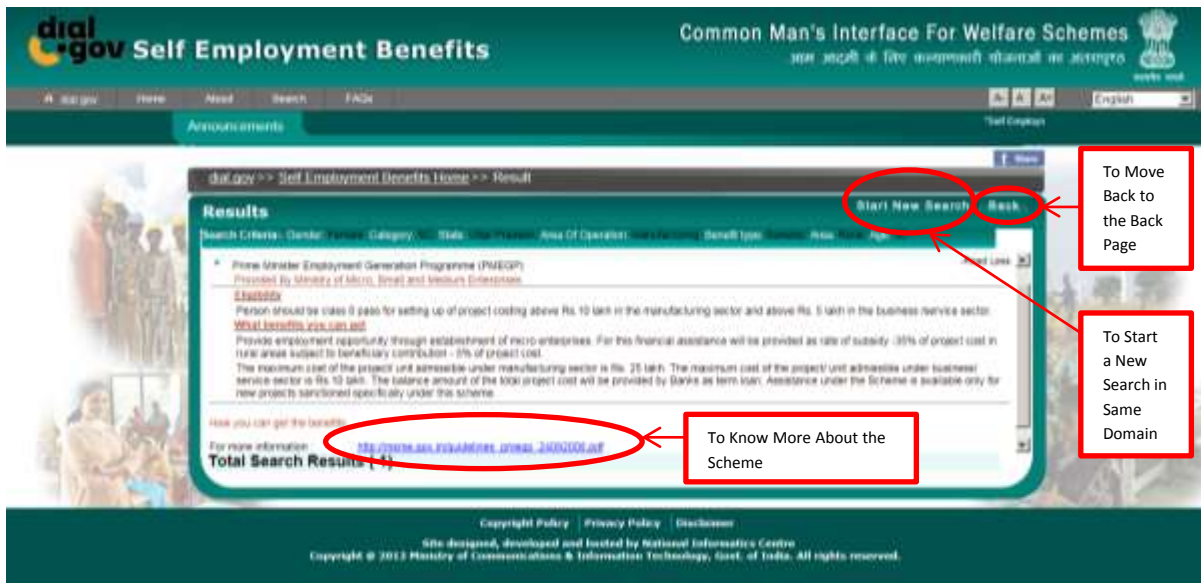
dial.gov Self Employment Benefits

Common Man's Interface For Welfare Schemes
आम आदमी के लिए कल्याणकारी योजनाओं का अंतरापृष्ठ
सत्यमेव जयते

dial.gov Home About Search FAQs

A- A A+ English

Announcements

Self Employ

Share

dial.gov >> Self Employment Benefits Home >> Result

Results

Start New Search Back

Search Criteria: Gender: Female Category: SC State: Uttar Pradesh Area Of Operation: Manufacturing Benefit type: Subsidy Area: Rural Age: 

Prime Minister Employment Generation Programme (PMEGP)
Provided by Ministry of Micro, Small and Medium Enterprises

Read Less

Eligibility
Person should be class 8 pass for setting up of project costing above Rs.10 lakh in the manufacturing sector and above Rs. 5 lakh in the business /service sector.

What benefits you can get
Provide employment opportunity through establishment of micro enterprises. For this financial assistance will be provided as rate of subsidy -35% of project cost in rural areas subject to beneficiary contribution - 5% of project cost.
The maximum cost of the project/ unit admissible under manufacturing sector is Rs. 25 lakh. The maximum cost of the project/ unit admissible under business/ service sector is Rs.10 lakh. The balance amount of the total project cost will be provided by Banks as term loan. Assistance under the Scheme is available only for new projects sanctioned specifically under this scheme.

How you can get the benefits

For more information: http://msme.gov.in/guidelines_pmegp_24092008.pdf

Total Search Results ( 1)

To Move Back to the Back Page

To Start a New Search in Same Domain

To Know More About the Scheme

Copyright Policy | Privacy Policy | Disclaimer

Site designed, developed and hosted by National Informatics Centre
Copyright © 2013 Ministry of Communications & Information Technology, Govt. of India. All rights reserved.